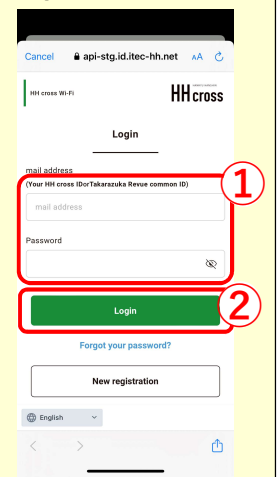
Cancel api-stg.id.itec-hh.net AA

HH cross Wi-Fi HH cross

Login

mail address
(Your HH cross IDorTakarazuka Revue common ID)
mail address

Password

①

Login

②

Forgot your password?

New registration

English